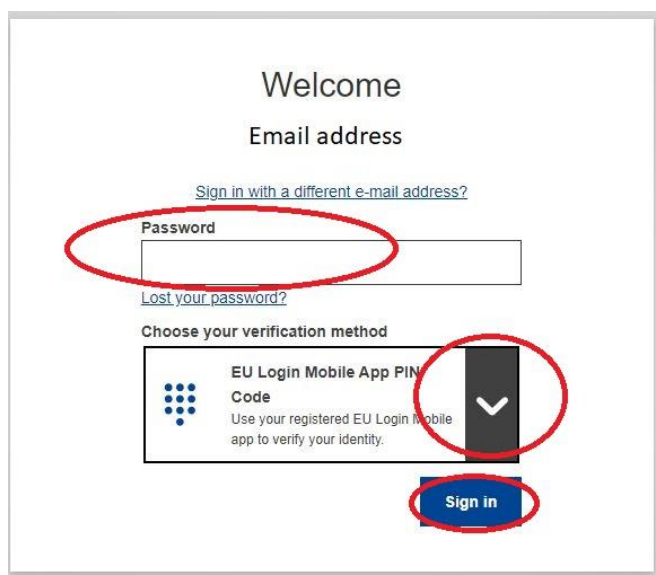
Welcome

Email address

Sign in with a different e-mail address?

Password

Lost your password?

Choose your verification method

EU Login Mobile App PIN Code

Use your registered EU Login Mobile app to verify your identity.

Sign in